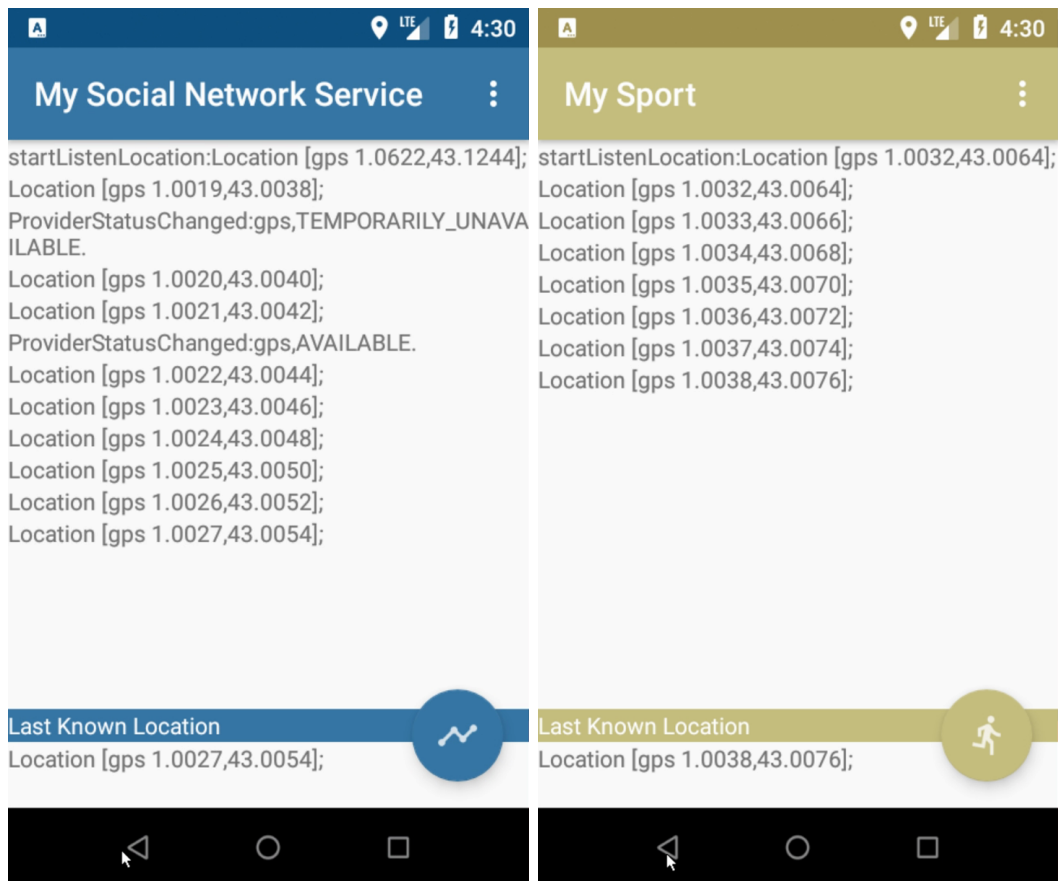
LTE 4:30

My Social Network Service

startListenLocation:Location [gps 1.0622,43.1244];
Location [gps 1.0019,43.0038];
ProviderStatusChanged:gps,TEMPORARILY_UNAVAILABLE.
Location [gps 1.0020,43.0040];
Location [gps 1.0021,43.0042];
ProviderStatusChanged:gps,AVAILABLE.
Location [gps 1.0022,43.0044];
Location [gps 1.0023,43.0046];
Location [gps 1.0024,43.0048];
Location [gps 1.0025,43.0050];
Location [gps 1.0026,43.0052];
Location [gps 1.0027,43.0054];

Last Known Location
Location [gps 1.0027,43.0054];

LTE 4:30

My Sport

startListenLocation:Location [gps 1.0032,43.0064];
Location [gps 1.0032,43.0064];
Location [gps 1.0033,43.0066];
Location [gps 1.0034,43.0068];
Location [gps 1.0035,43.0070];
Location [gps 1.0036,43.0072];
Location [gps 1.0037,43.0074];
Location [gps 1.0038,43.0076];

Last Known Location
Location [gps 1.0038,43.0076];